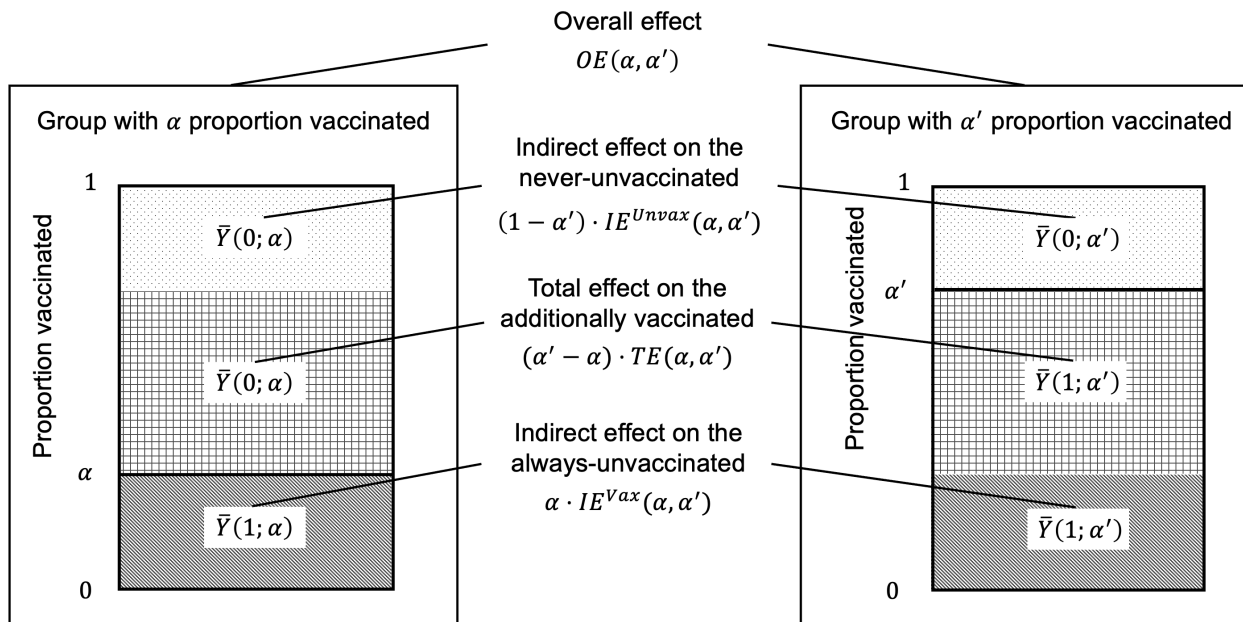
Overall effect
$OE(\alpha, \alpha')$

Group with $\alpha$ proportion vaccinated

Proportion vaccinated

1

$\bar{Y}(0;\alpha)$

$\bar{Y}(0;\alpha)$

$\alpha$

$\bar{Y}(1;\alpha)$

0

Indirect effect on the never-unvaccinated
$(1-\alpha') \cdot IE^{Unvax}(\alpha, \alpha')$

Total effect on the additionally vaccinated
$(\alpha' - \alpha) \cdot TE(\alpha, \alpha')$

Indirect effect on the always-unvaccinated
$\alpha \cdot IE^{Vax}(\alpha, \alpha')$

Group with $\alpha'$ proportion vaccinated

Proportion vaccinated

1

$\bar{Y}(0;\alpha')$

$\alpha'$

$\bar{Y}(1;\alpha')$

$\bar{Y}(1;\alpha')$

0